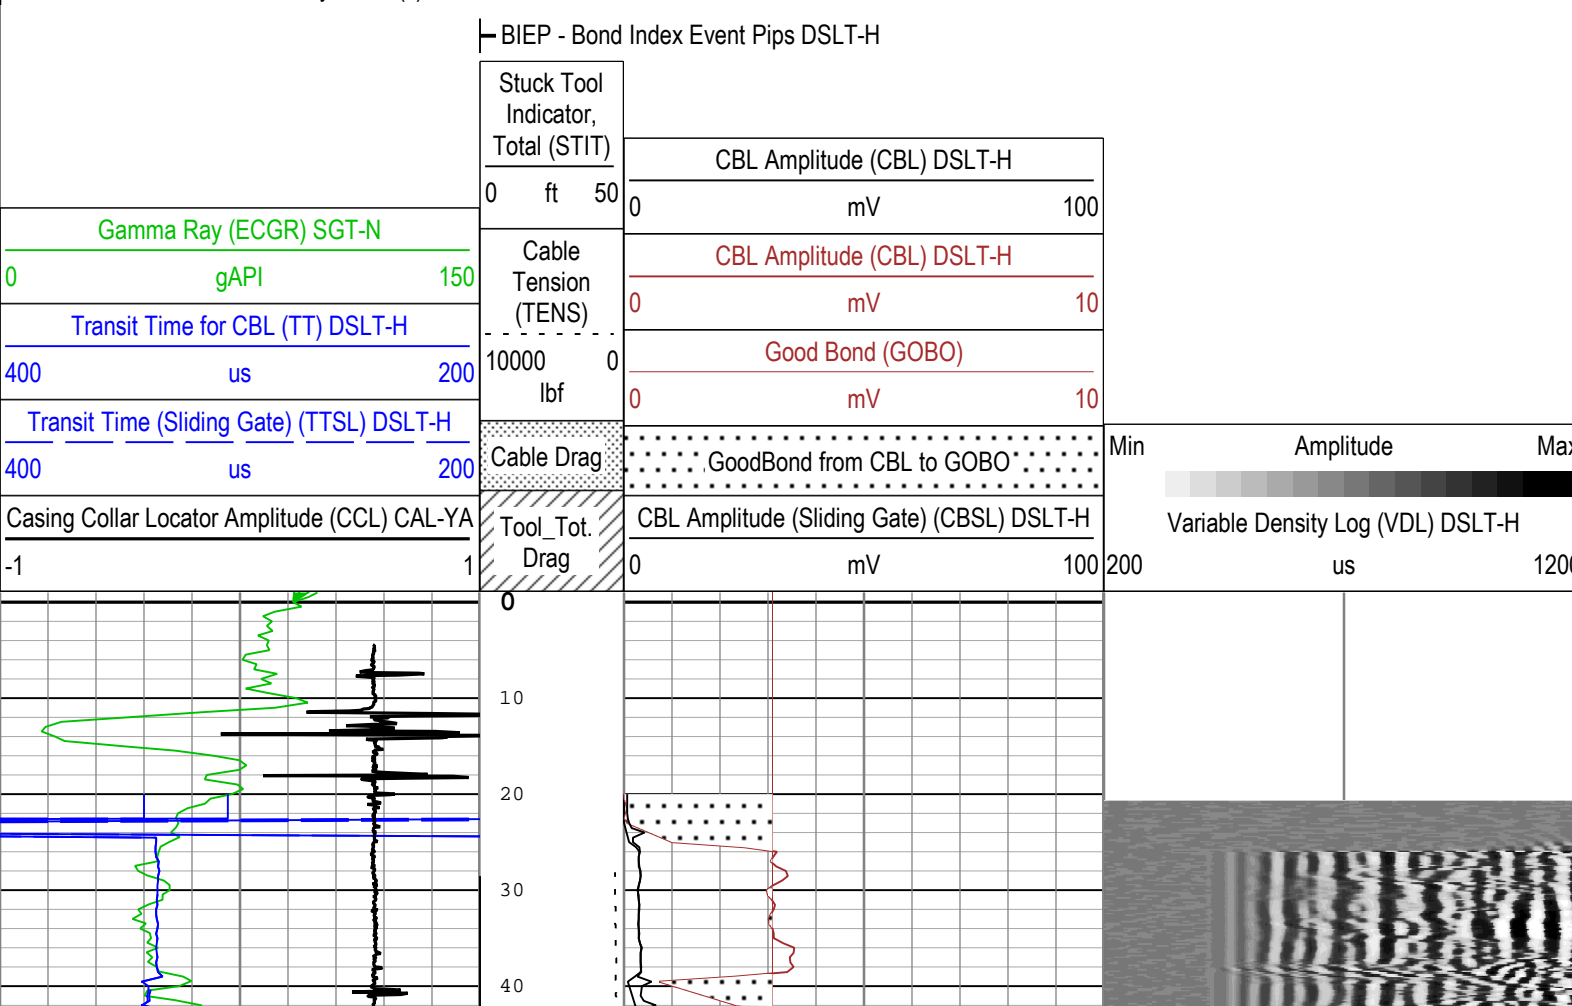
BIEP - Bond Index Event Pips DSLT-H

Stuck Tool Indicator, Total (STIT)
0 ft 50

Cable Tension (TENS)
10000 0
lbf

Cable Drag

Tool_Tot. Drag

Gamma Ray (ECGR) SGT-N
0 gAPI 150

Transit Time for CBL (TT) DSLT-H
400 us 200

Transit Time (Sliding Gate) (TTSL) DSLT-H
400 us 200

Casing Collar Locator Amplitude (CCL) CAL-YA
-1 1

CBL Amplitude (CBL) DSLT-H
0 mV 100

CBL Amplitude (CBL) DSLT-H
0 mV 10

Good Bond (GOBO)
0 mV 10

GoodBond from CBL to GOBO

CBL Amplitude (Sliding Gate) (CBSL) DSLT-H
0 mV 100

Min Amplitude Max

Variable Density Log (VDL) DSLT-H
200 us 1200

0
10
20
30
40